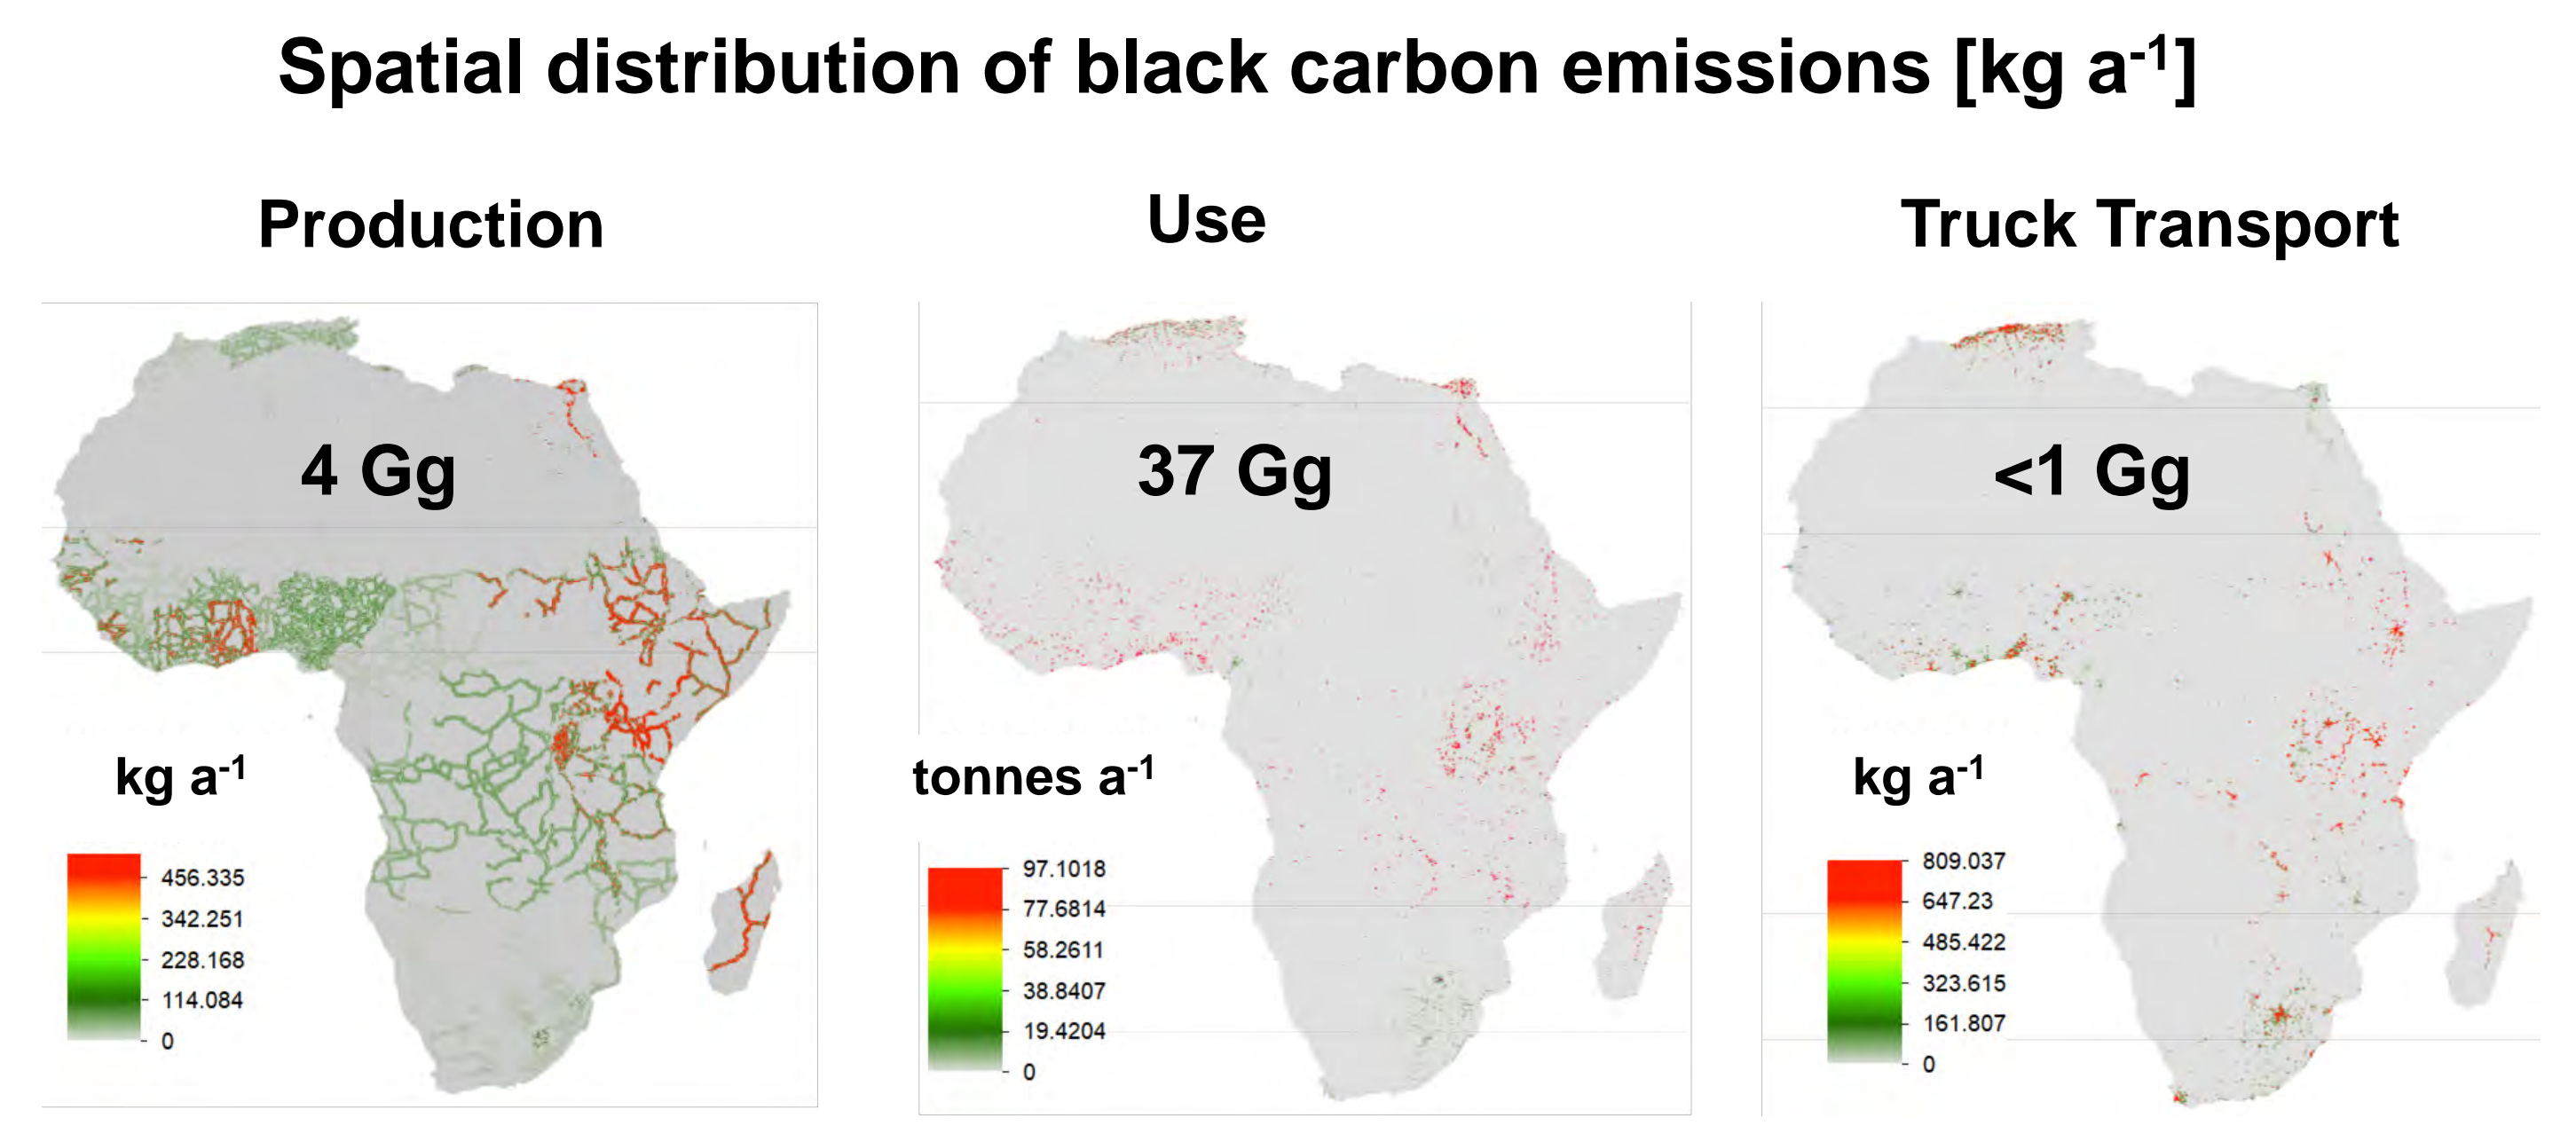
Spatial distribution of black carbon emissions [kg $a^{-1}$]

Production

4 Gg

kg $a^{-1}$

456.335
342.251
228.168
114.084
0

Use

37 Gg

tonnes $a^{-1}$

97.1018
77.6814
58.2611
38.8407
19.4204
0

Truck Transport

<1 Gg

kg $a^{-1}$

809.037
647.23
485.422
323.615
161.807
0